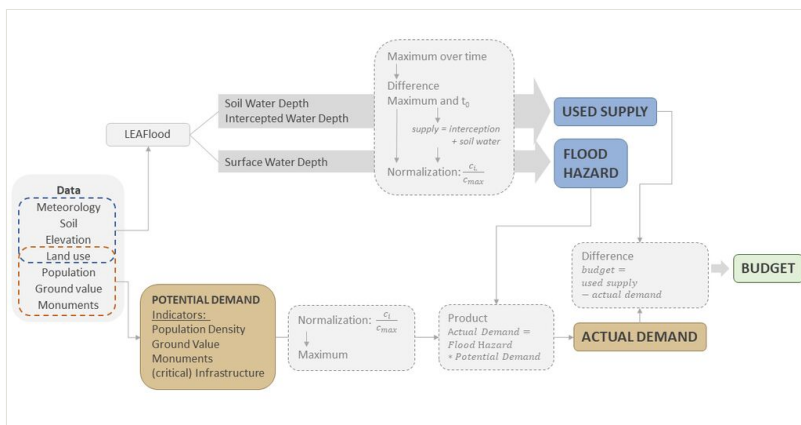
Data
Meteorology
Soil
Elevation
Land use
Population
Ground value
Monuments

LEAFlood

Soil Water Depth
Intercepted Water Depth

Surface Water Depth

Maximum over time
Difference
Maximum and $t_0$
$supply = interception + soil\ water$
Normalization: $\frac{c_i}{c_{max}}$

USED SUPPLY

FLOOD HAZARD

POTENTIAL DEMAND
Indicators:
Population Density
Ground Value
Monuments
(critical) Infrastructure

Normalization: $\frac{c_i}{c_{max}}$
Maximum

Product
$Actual\ Demand = Flood\ Hazard * Potential\ Demand$

ACTUAL DEMAND

Difference
$budget = used\ supply - actual\ demand$

BUDGET